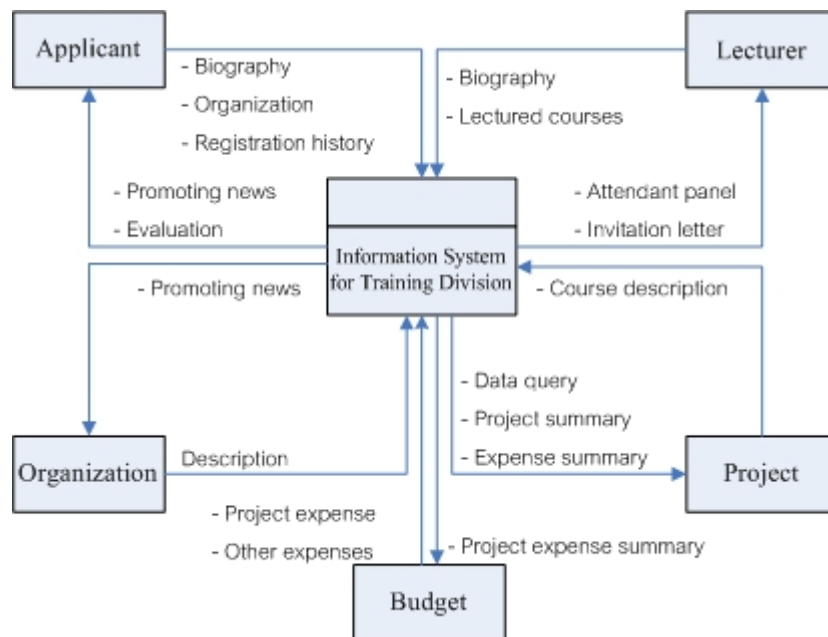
Applicant

- Biography
- Organization
- Registration history

Lecturer

- Biography
- Lectured courses

- Promoting news
- Evaluation

- Attendant panel
- Invitation letter

Information System for Training Division

- Promoting news

- Course description

- Data query
- Project summary
- Expense summary

Organization

Description

Project

- Project expense
- Other expenses

- Project expense summary

Budget